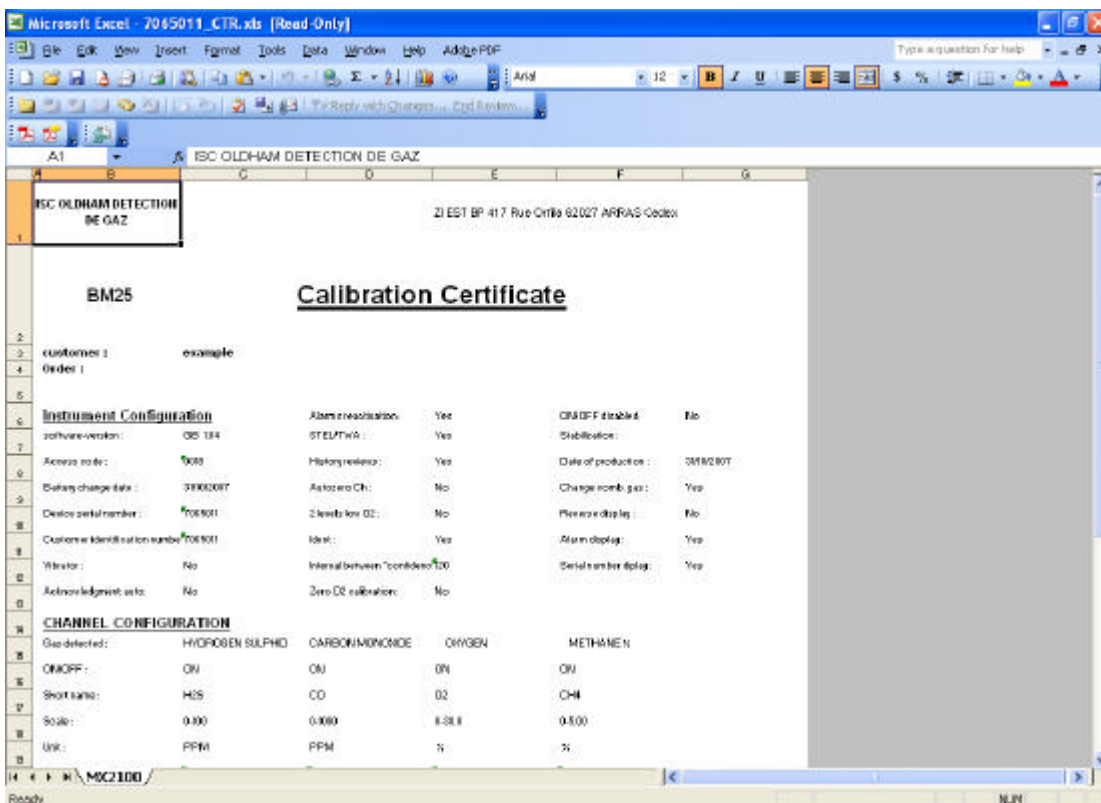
Microsoft Excel - 7065011_CTR.xls [Read-Only]

File Edit View Insert Format Tools Data Window Help Adobe PDF

Type a question for help

Arial 12 B I U $ %

Reply with Changes... End Review...

A1 ISC OLDHAM DETECTION DE GAZ

A B C D E F G

1 ISC OLDHAM DETECTION DE GAZ

ZI EST BP 417 Rue Orfila 62027 ARRAS Cedex

BM25

Calibration Certificate

2
3 customer : example
4 Order :
5
6 Instrument Configuration | Alarm reactivation: Yes | ON/OFF disabled: No
7 software version: GB 184 | STEL/TWA : Yes | Stabilisation:
8 Access code: 5008 | History reviews: Yes | Date of production : 31/10/2007
9 Battery change date : 31/10/2007 | Autozero Ch: No | Change comb gas: Yes
10 Device serial number: 7065011 | 2 levels low O2 : No | Reverse display: No
11 Customer identification number 7065011 | Ideal: Yes | Alarm display: Yes
12 Vibrator: No | Interval between "confidence" 120 | Serial number diplay: Yes
13 Acknowledgment auto: No | Zero O2 calibration: No
14 CHANNEL CONFIGURATION

| Gas detected : | HYDROGEN SULPHID | CARBON MONOXIDE | OXYGEN | METHANE N |
|---|---|---|---|---|
| ON/OFF : | ON | ON | ON | ON |
| Short name: | H2S | CO | O2 | CH4 |
| Scale : | 0-100 | 0-1000 | 0-30.0 | 0-100 |
| Unit : | PPM | PPM | % | % |

MX2100

Ready

NUM